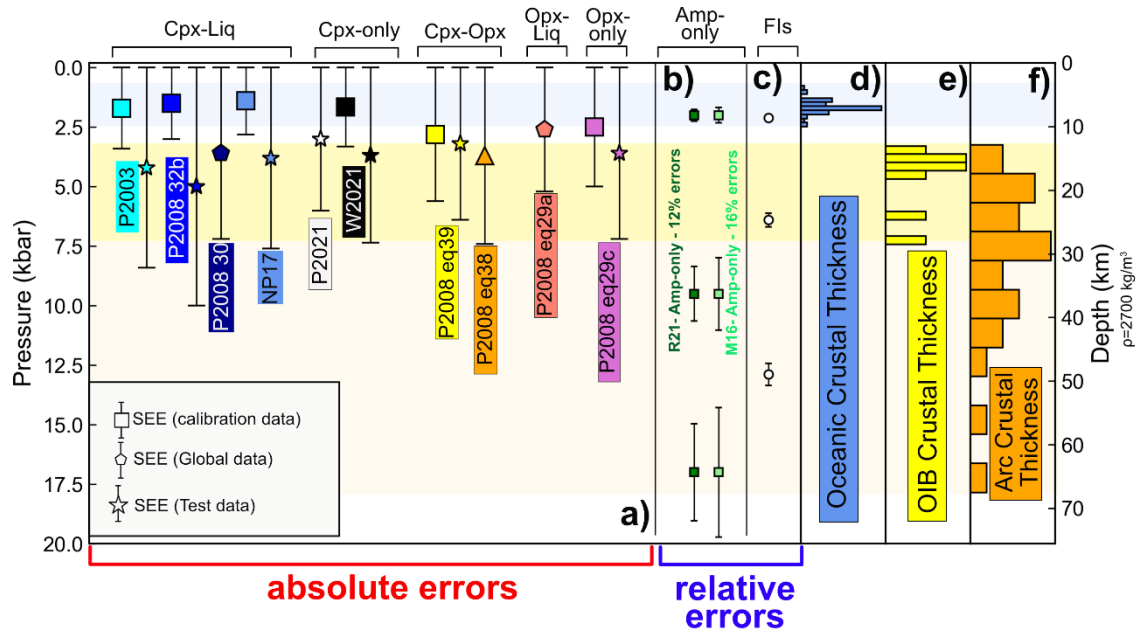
Cpx-Liq
Cpx-only
Cpx-Opx
Opx-Liq
Opx-only
Amp-only
Fls

b)
c)
d)
e)
f)

0.0
2.5
5.0
7.5
10.0
12.5
15.0
17.5
20.0

Pressure (kbar)

P2003
P2008 32b
P2008 30
NP17
P2021
W2021
P2008 eq39
P2008 eq38
P2008 eq29a
P2008 eq29c

R21- Amp-only - 12% errors
M16- Amp-only - 16% errors

Oceanic Crustal Thickness
OIB Crustal Thickness
Arc Crustal Thickness

0
10
20
30
40
50
60
70

Depth (km)
ρ=2700 kg/m³

SEE (calibration data)
SEE (Global data)
SEE (Test data)

a)

absolute errors
relative errors